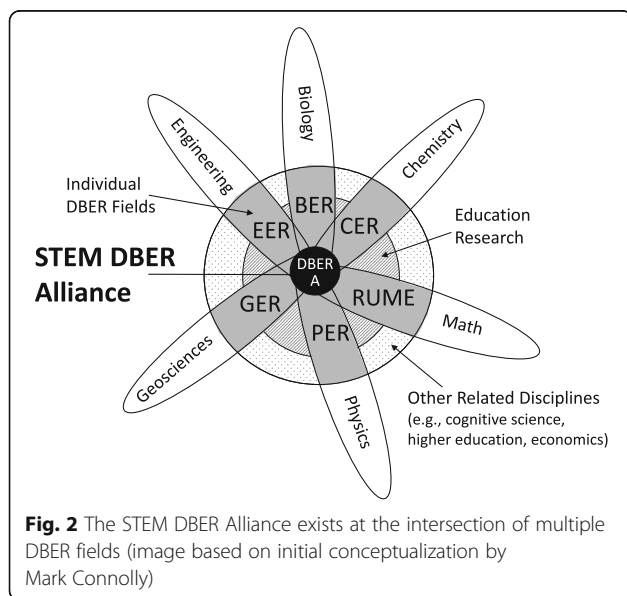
Biology

Engineering

Chemistry

Individual DBER Fields

EER

BER

CER

Education Research

STEM DBER Alliance

DBER A

GER

RUME

Math

PER

Geosciences

Physics

Other Related Disciplines (e.g., cognitive science, higher education, economics)

**Fig. 2** The STEM DBER Alliance exists at the intersection of multiple DBER fields (image based on initial conceptualization by Mark Connolly)